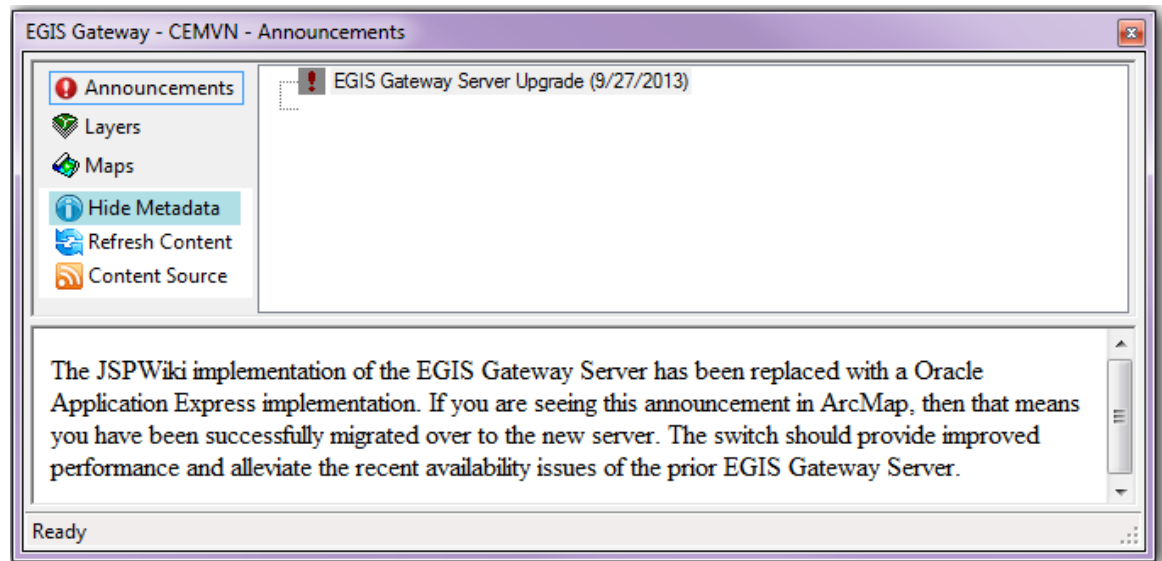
EGIS Gateway - CEMVN - Announcements

Announcements
Layers
Maps
Hide Metadata
Refresh Content
Content Source

EGIS Gateway Server Upgrade (9/27/2013)

The JSPWiki implementation of the EGIS Gateway Server has been replaced with a Oracle Application Express implementation. If you are seeing this announcement in ArcMap, then that means you have been successfully migrated over to the new server. The switch should provide improved performance and alleviate the recent availability issues of the prior EGIS Gateway Server.

Ready